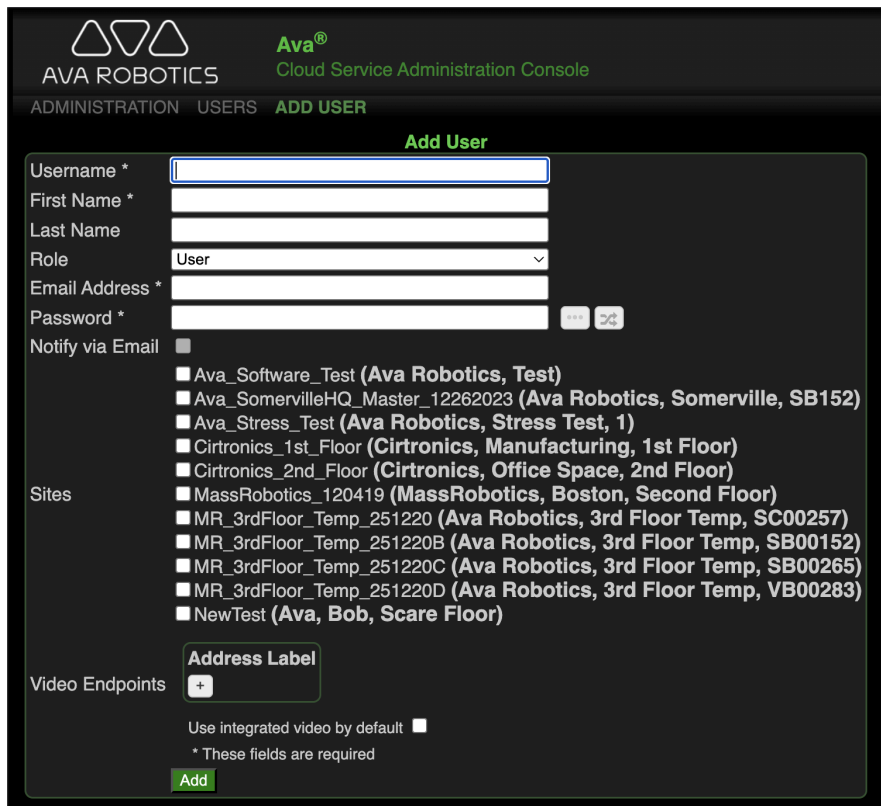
AVA ROBOTICS

Ava®
Cloud Service Administration Console

ADMINISTRATION USERS ADD USER

Add User

Username *
First Name *
Last Name
Role User
Email Address *
Password *
Notify via Email

Sites
Ava_Software_Test (Ava Robotics, Test)
Ava_SomervilleHQ_Master_12262023 (Ava Robotics, Somerville, SB152)
Ava_Stress_Test (Ava Robotics, Stress Test, 1)
Cirtronics_1st_Floor (Cirtronics, Manufacturing, 1st Floor)
Cirtronics_2nd_Floor (Cirtronics, Office Space, 2nd Floor)
MassRobotics_120419 (MassRobotics, Boston, Second Floor)
MR_3rdFloor_Temp_251220 (Ava Robotics, 3rd Floor Temp, SC00257)
MR_3rdFloor_Temp_251220B (Ava Robotics, 3rd Floor Temp, SB00152)
MR_3rdFloor_Temp_251220C (Ava Robotics, 3rd Floor Temp, SB00265)
MR_3rdFloor_Temp_251220D (Ava Robotics, 3rd Floor Temp, VB00283)
NewTest (Ava, Bob, Scare Floor)

Video Endpoints
Address Label
+

Use integrated video by default
* These fields are required
Add